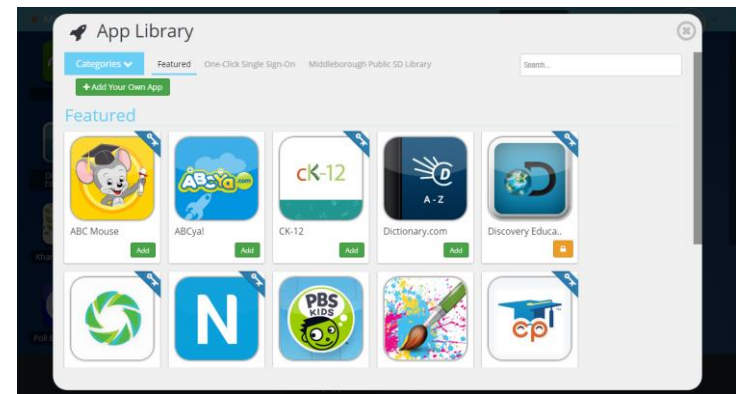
App Library

Categories

Featured

One-Click Single Sign-On

Middleborough Public SD Library

Search...

+ Add Your Own App

Featured

ABCya.com

cK-12

A - Z

ABC Mouse

Add

ABCya!

Add

CK-12

Add

Dictionary.com

Add

Discovery Educa..

N

PBS KIDS

cp